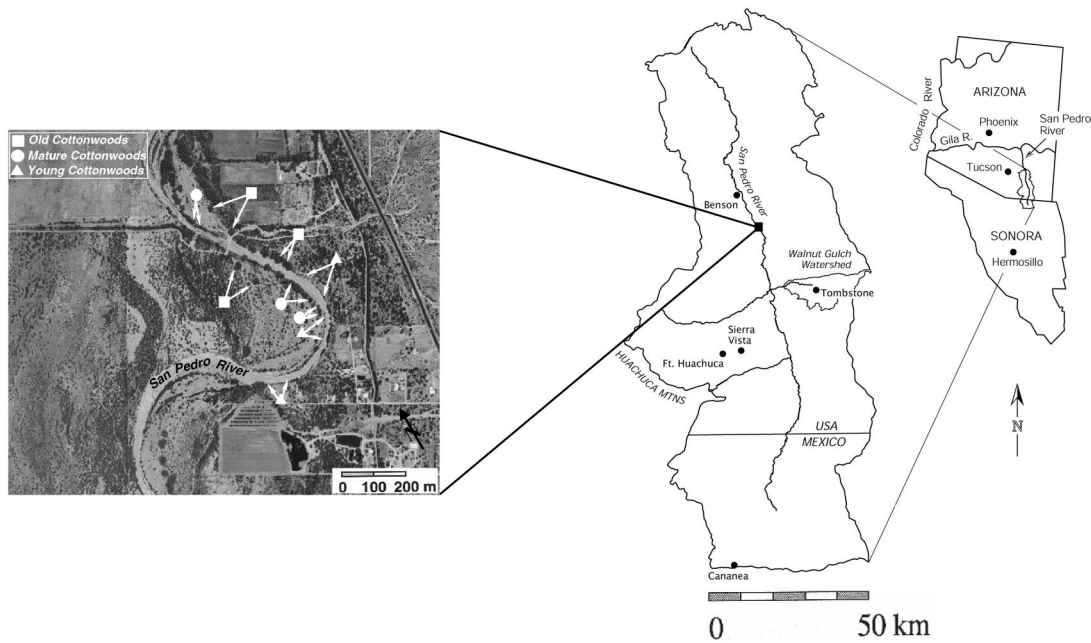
Old Cottonwoods
Mature Cottonwoods
Young Cottonwoods

San Pedro River

0 100 200 m

San Pedro River
Benson
Walnut Gulch Watershed
Tombstone
Sierra Vista
Ft. Huachuca
HUACHUCA MTNS
USA
MEXICO
Cananea

0 50 km

ARIZONA
Colorado River
Gila R.
Phoenix
San Pedro River
Tucson
SONORA
Hermosillo
N